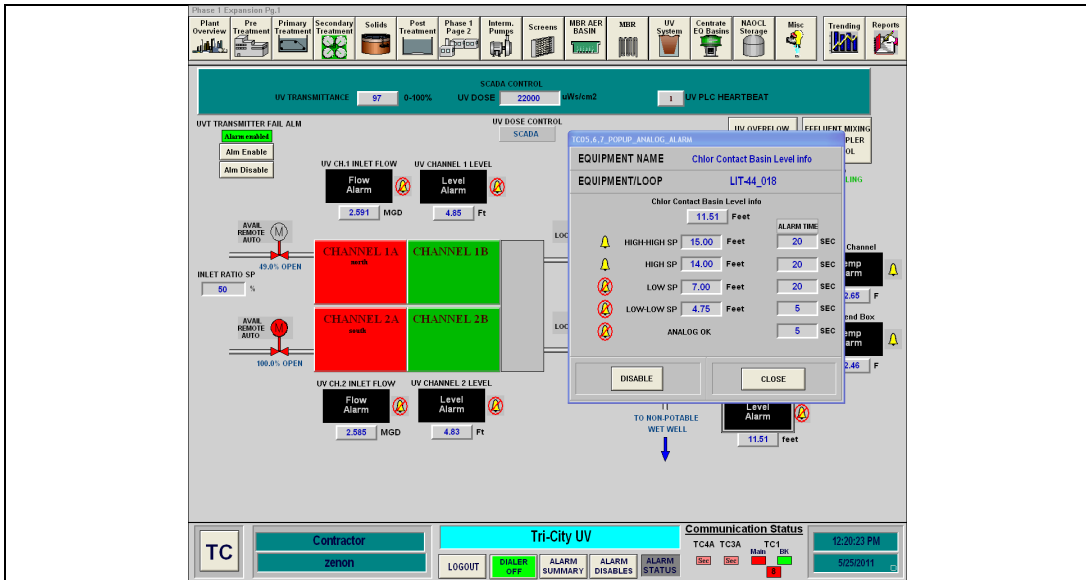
Phase 1 Expansion Pg.1

Plant Overview | Pre Treatment | Primary Treatment | Secondary Treatment | Solids | Post Treatment | Phase 1 Page 2 | Interm. Pumps | Screens | MBR AER BASIN | MBR | UV System | Centrate EQ Basins | NAOCL Storage | Misc | Trending | Reports

SCADA CONTROL
UV TRANSMITTANCE 97 0-100% UV DOSE 22000 uWs/cm2 1 UV PLC HEARTBEAT

UVT TRANSMITTER FAIL ALM
Alarm enabled
Alm Enable
Alm Disable

UV DOSE CONTROL
SCADA

UV CH.1 INLET FLOW
Flow Alarm
2.591 MGD

UV CHANNEL 1 LEVEL
Level Alarm
4.85 Ft

AVAIL REMOTE AUTO
49.0% OPEN

INLET RATIO SP
50 %

CHANNEL 1A
north
CHANNEL 1B
CHANNEL 2A
south
CHANNEL 2B

AVAIL REMOTE AUTO
100.0% OPEN

UV CH.2 INLET FLOW
Flow Alarm
2.585 MGD

UV CHANNEL 2 LEVEL
Level Alarm
4.83 Ft

LOC
LOC

UV OVERFLOW
EFFLUENT MIXING
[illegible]PLER
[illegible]OL
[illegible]LING

Channel
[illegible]emp
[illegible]larm
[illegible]2.65 F
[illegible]end Box
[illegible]emp
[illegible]larm
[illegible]2.46 F

TC05.6.7_POPUP_ANALOG_ALARM
EQUIPMENT NAME Chlor Contact Basin Level info
EQUIPMENT/LOOP LIT-44_018
Chlor Contact Basin Level info
11.51 Feet
ALARM TIME
HIGH-HIGH SP 15.00 Feet 20 SEC
HIGH SP 14.00 Feet 20 SEC
LOW SP 7.00 Feet 20 SEC
LOW-LOW SP 4.75 Feet 5 SEC
ANALOG OK 5 SEC
DISABLE
CLOSE

TO NON-POTABLE WET WELL

Level Alarm
11.51 feet

TC
Contractor
zenon
Tri-City UV
LOGOUT
DIALER OFF
ALARM SUMMARY
ALARM DISABLES
ALARM STATUS
Communication Status
TC4A TC3A TC1
Main BK
Sec Sec
12:20:23 PM
5/25/2011